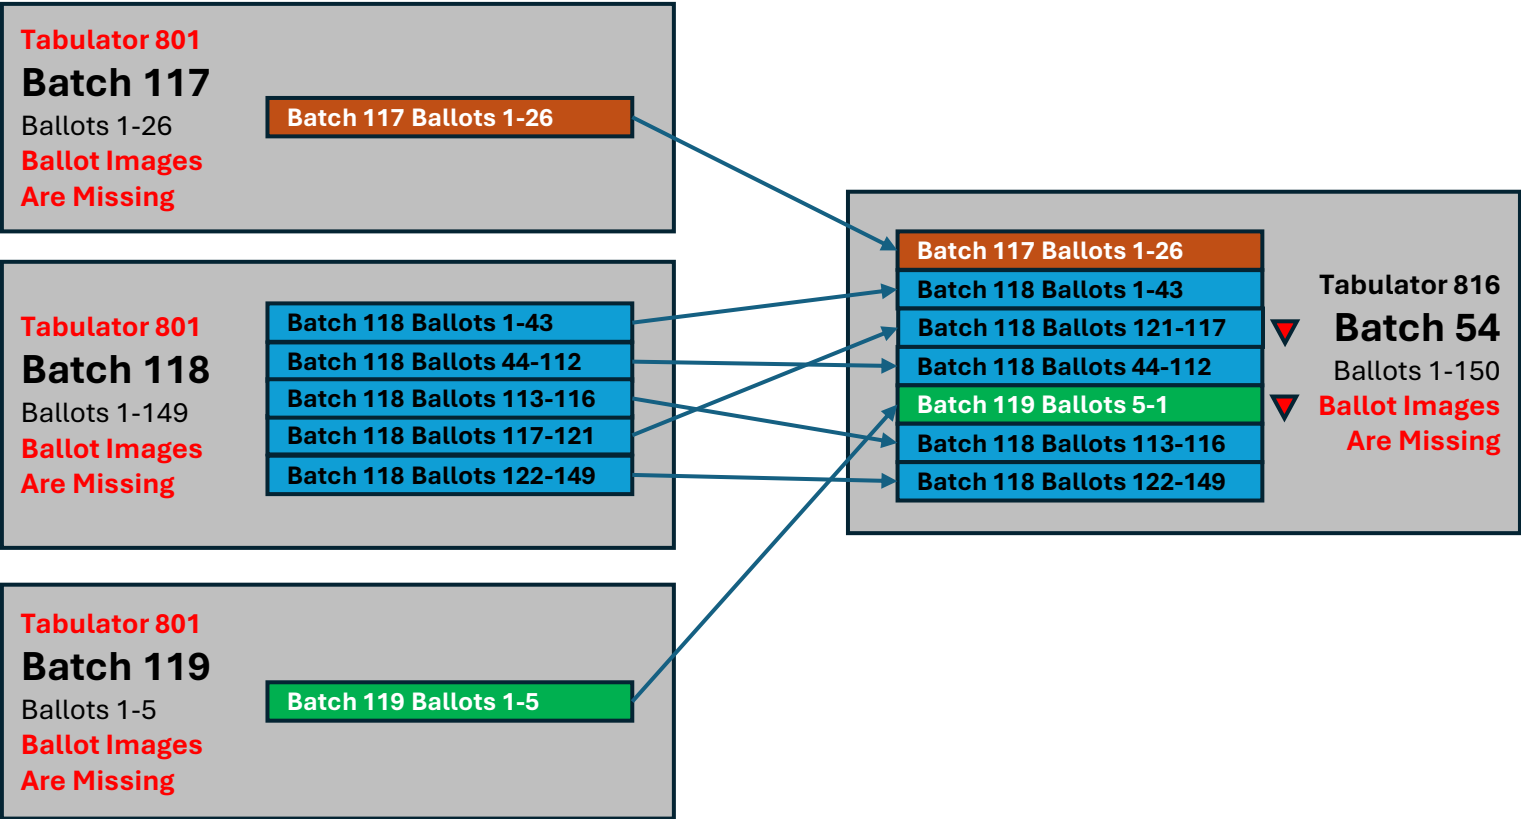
Tabulator 801
Batch 117
Ballots 1-26
Ballot Images Are Missing

Batch 117 Ballots 1-26

Tabulator 801
Batch 118
Ballots 1-149
Ballot Images Are Missing

Batch 118 Ballots 1-43
Batch 118 Ballots 44-112
Batch 118 Ballots 113-116
Batch 118 Ballots 117-121
Batch 118 Ballots 122-149

Tabulator 801
Batch 119
Ballots 1-5
Ballot Images Are Missing

Batch 119 Ballots 1-5

Batch 117 Ballots 1-26
Batch 118 Ballots 1-43
Batch 118 Ballots 121-117
Batch 118 Ballots 44-112
Batch 119 Ballots 5-1
Batch 118 Ballots 113-116
Batch 118 Ballots 122-149

Tabulator 816
Batch 54
Ballots 1-150
Ballot Images Are Missing